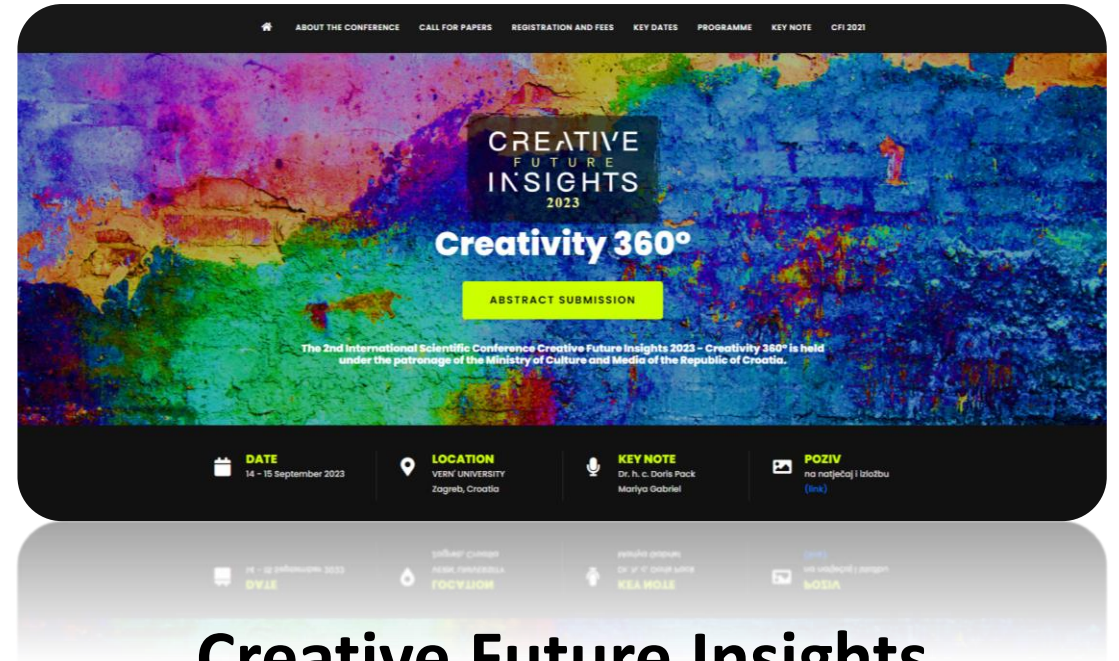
ABOUT THE CONFERENCE CALL FOR PAPERS REGISTRATION AND FEES KEY DATES PROGRAMME KEY NOTE CFI 2021

CREATIVE FUTURE INSIGHTS 2023

Creativity 360°

ABSTRACT SUBMISSION

The 2nd International Scientific Conference Creative Future Insights 2023 - Creativity 360° is held under the patronage of the Ministry of Culture and Media of the Republic of Croatia.

DATE
14 - 15 September 2023

LOCATION
VERN' UNIVERSITY
Zagreb, Croatia

KEY NOTE
Dr. h. c. Doris Pack
Mariya Gabriel

POZIV
na natječaj i izložbu
(link)

Creative Future Insights